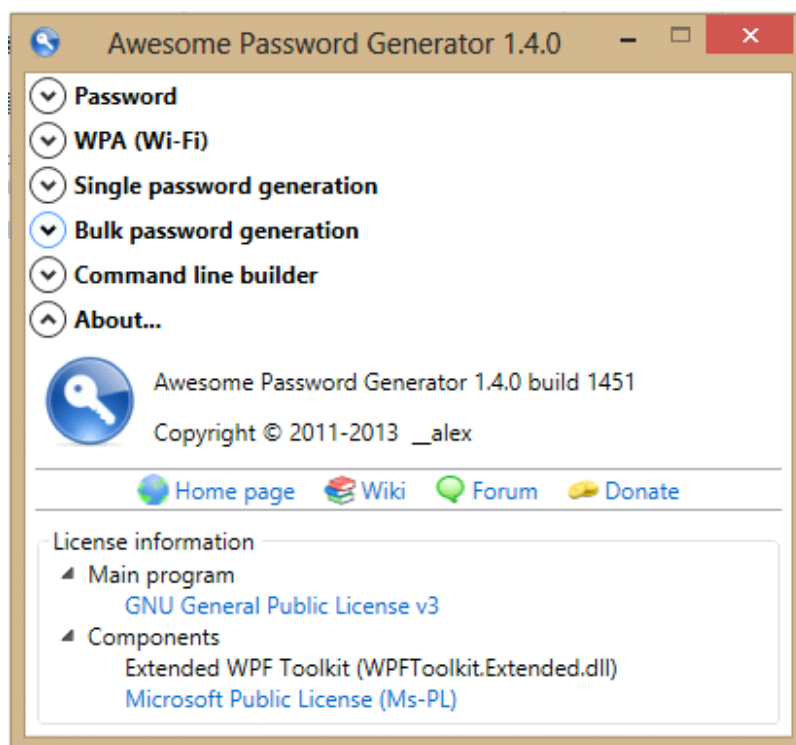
Awesome Password Generator 1.4.0

Password

WPA (Wi-Fi)

Single password generation

Bulk password generation

Command line builder

About...

Awesome Password Generator 1.4.0 build 1451

Copyright © 2011-2013 __alex

Home page Wiki Forum Donate

License information

Main program

GNU General Public License v3

Components

Extended WPF Toolkit (WPFToolkit.Extended.dll)

Microsoft Public License (Ms-PL)